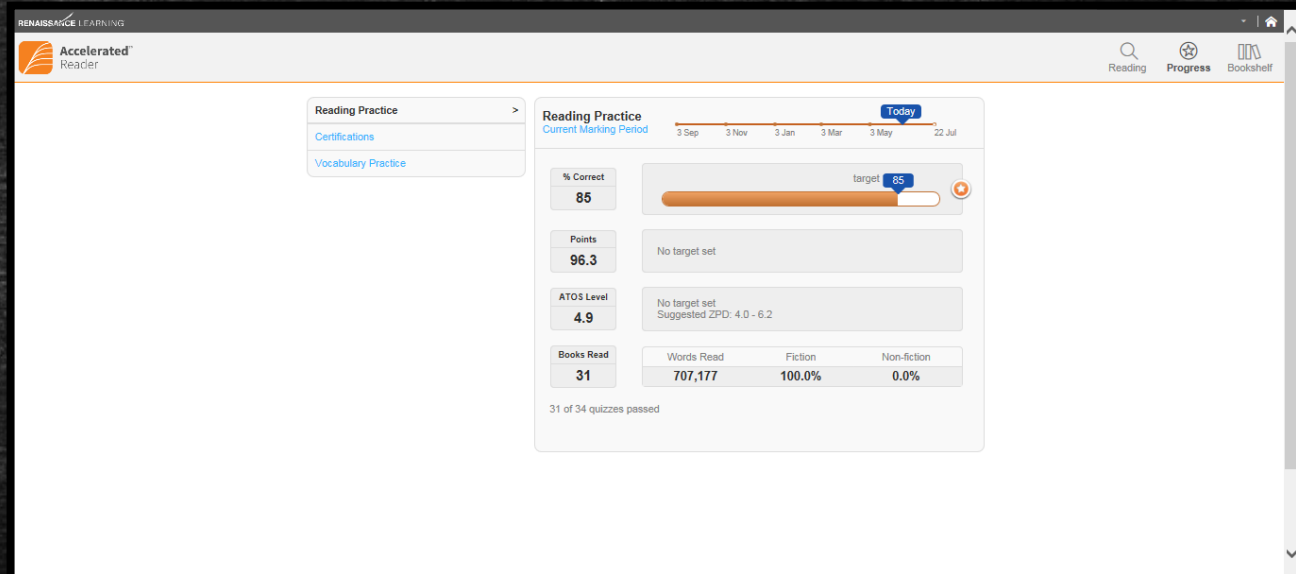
RENAISSANCE LEARNING

Accelerated™ Reader

Reading Progress Bookshelf

Reading Practice >
Certifications
Vocabulary Practice

Reading Practice
Current Marking Period

Today
3 Sep 3 Nov 3 Jan 3 Mar 3 May 22 Jul

% Correct
85

target 85

Points
96.3

No target set

ATOS Level
4.9

No target set
Suggested ZPD: 4.0 - 6.2

Books Read
31

| Words Read | Fiction | Non-fiction |
|---|---|---|
| 707,177 | 100.0% | 0.0% |

31 of 34 quizzes passed